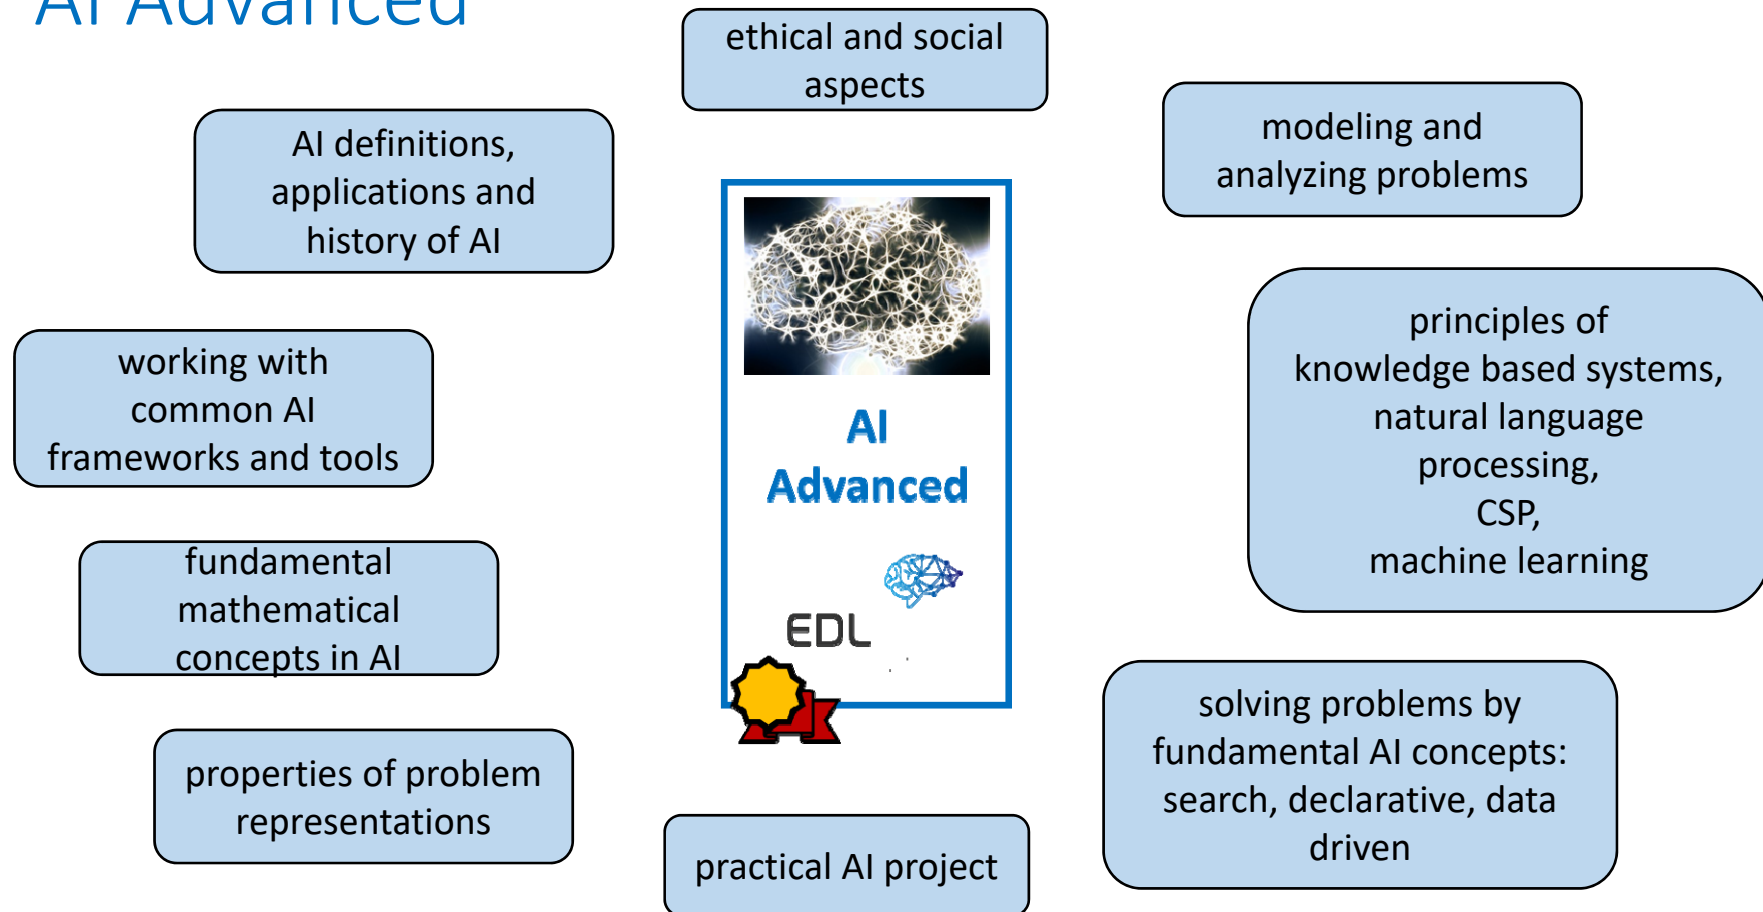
AI Advanced

ethical and social aspects

AI definitions, applications and history of AI

modeling and analyzing problems

working with common AI frameworks and tools

principles of knowledge based systems, natural language processing, CSP, machine learning

AI Advanced

EDL

fundamental mathematical concepts in AI

solving problems by fundamental AI concepts: search, declarative, data driven

properties of problem representations

practical AI project